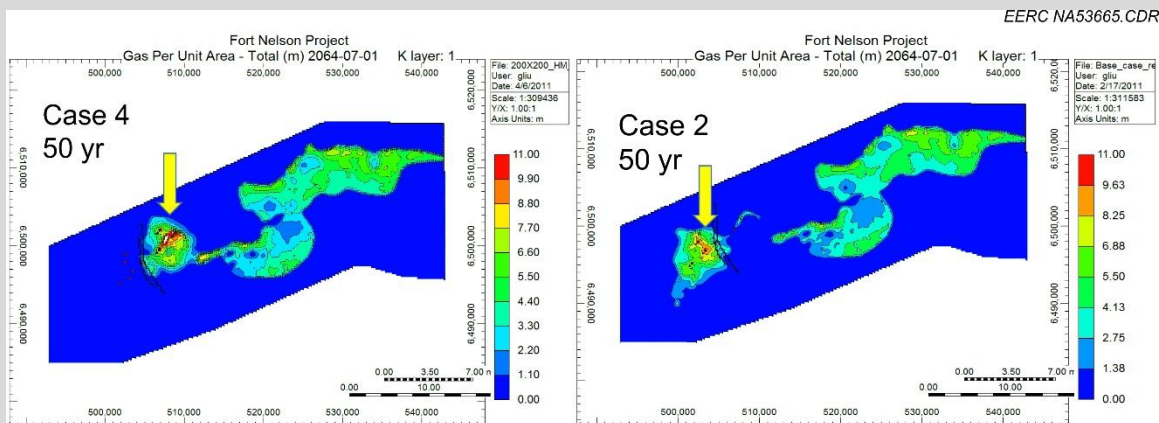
EERC NA53665.CDR

Fort Nelson Project
Gas Per Unit Area - Total (m) 2064-07-01 K layer: 1

File: 200X200_HM
User: gliu
Date: 4/6/2011
Scale: 1:309436
Y/X: 1.00:1
Axis Units: m

500,000 510,000 520,000 530,000 540,000

6,520,000
6,510,000
6,500,000
6,490,000

Case 4
50 yr

11.00
9.90
8.80
7.70
6.60
5.50
4.40
3.30
2.20
1.10
0.00

0.00 3.50 7.00 n
0.00 10.00

500,000 510,000 520,000 530,000 540,000

Fort Nelson Project
Gas Per Unit Area - Total (m) 2064-07-01 K layer: 1

File: Base_case_re
User: gliu
Date: 2/17/2011
Scale: 1:311583
Y/X: 1.00:1
Axis Units: m

500,000 510,000 520,000 530,000 540,000

6,520,000
6,510,000
6,500,000
6,490,000

Case 2
50 yr

11.00
9.63
8.25
6.88
5.50
4.13
2.75
1.38
0.00

0.00 3.50 7.00 n
0.00 10.00

500,000 510,000 520,000 530,000 540,000